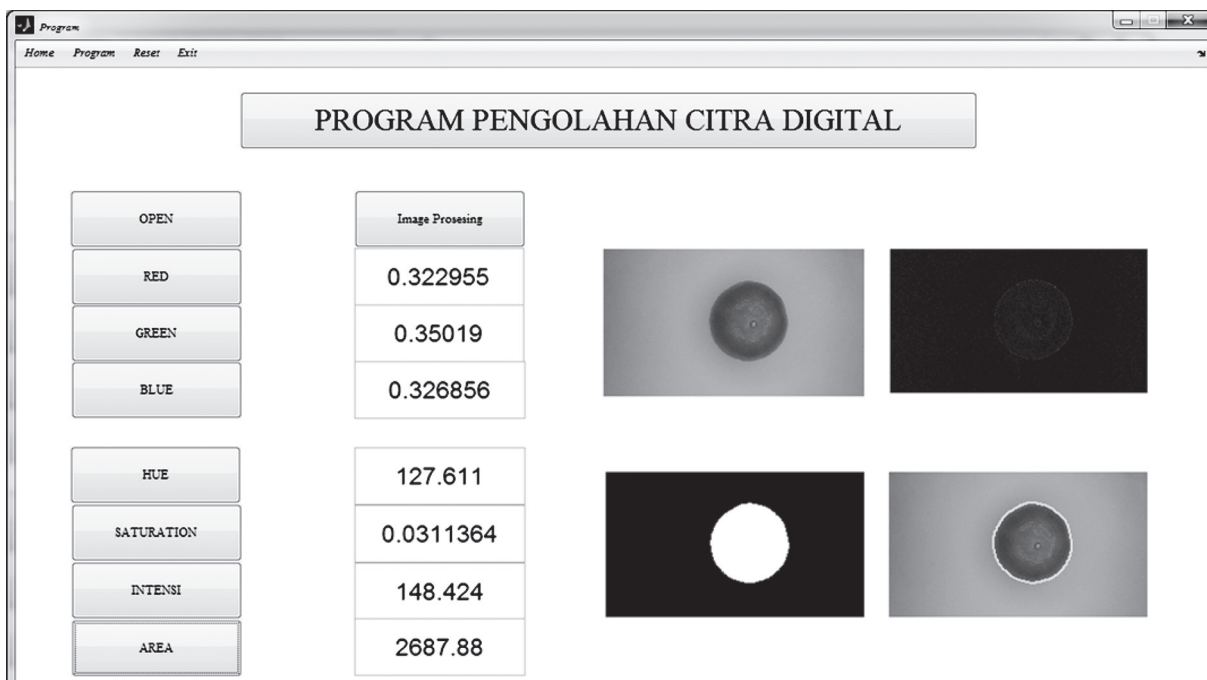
Program

Home Program Reset Exit

PROGRAM PENGOLAHAN CITRA DIGITAL

OPEN

Image Prosesing

RED

0.322955

GREEN

0.35019

BLUE

0.326856

HUE

127.611

SATURATION

0.0311364

INTENSI

148.424

AREA

2687.88